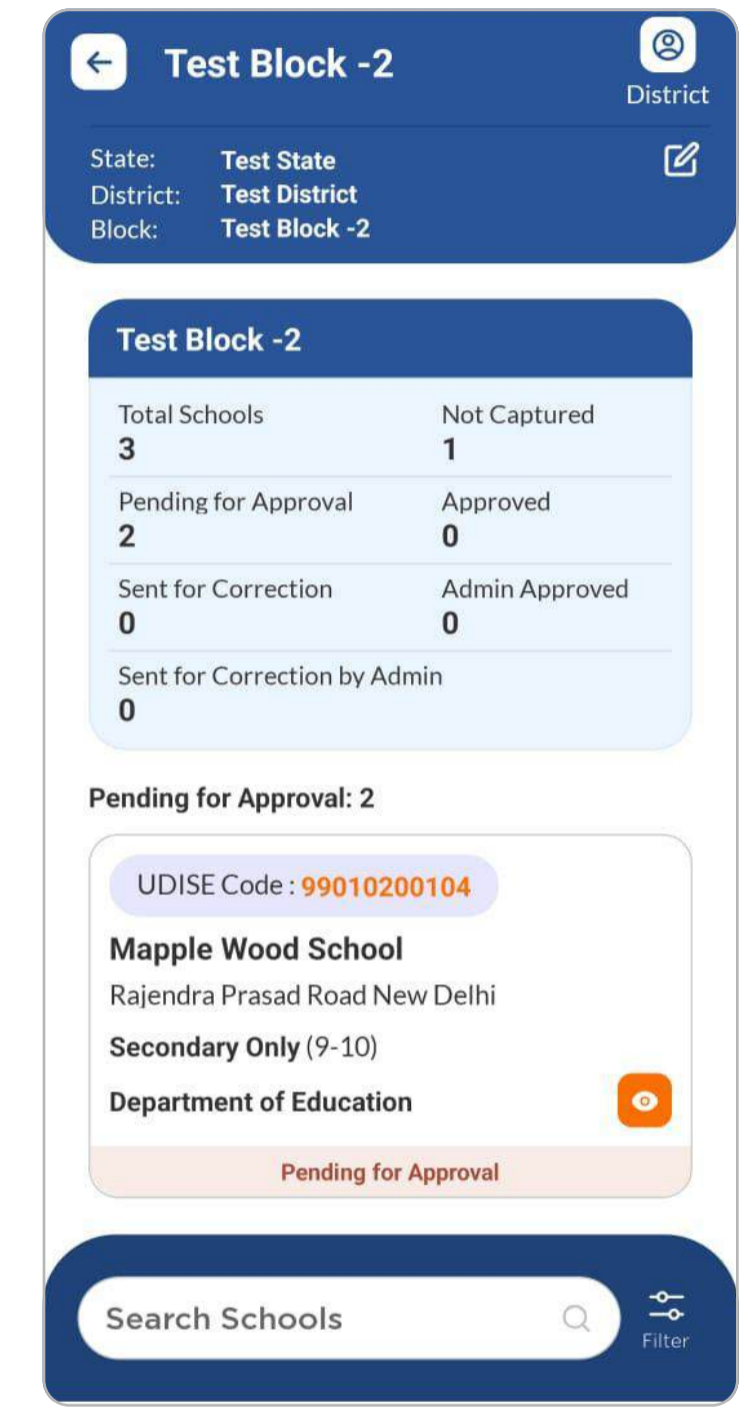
Test Block -2

District

State: Test State
District: Test District
Block: Test Block -2

Test Block -2

| Total Schools<br>3 | Not Captured<br>1 |
|---|---|
| Pending for Approval<br>2 | Approved<br>0 |
| Sent for Correction<br>0 | Admin Approved<br>0 |
| Sent for Correction by Admin<br>0 | |

Pending for Approval: 2

UDISE Code : 99010200104

Mapple Wood School

Rajendra Prasad Road New Delhi

Secondary Only (9-10)

Department of Education

Pending for Approval

Search Schools

Filter